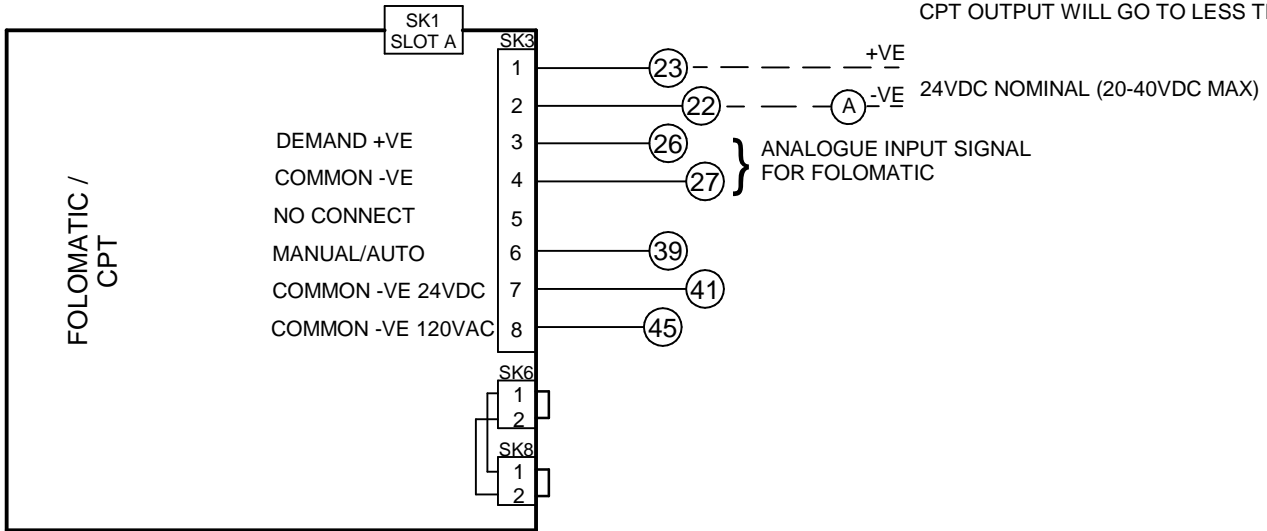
CPT OUTPUT WILL GO TO LESS TH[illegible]

SK1
SLOT A

SK3

FOLOMATIC / CPT

1
2
DEMAND +VE 3
COMMON -VE 4
NO CONNECT 5
MANUAL/AUTO 6
COMMON -VE 24VDC 7
COMMON -VE 120VAC 8

23
+VE
22
A
-VE
24VDC NOMINAL (20-40VDC MAX)

26
27
ANALOGUE INPUT SIGNAL FOR FOLOMATIC

39
41
45

SK6
1
2
SK8
1
2